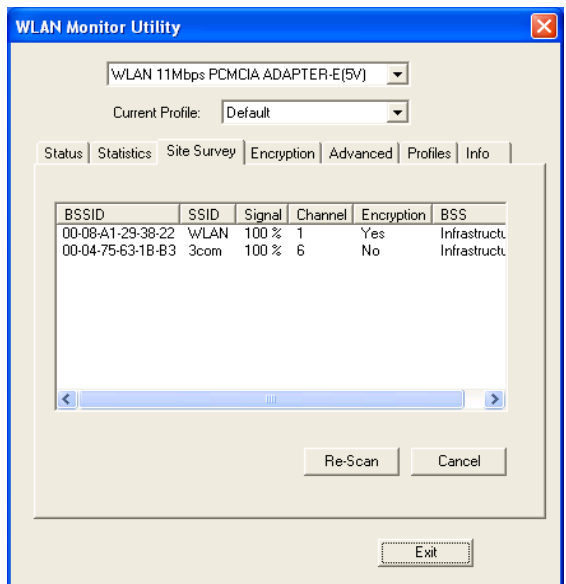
WLAN Monitor Utility

WLAN 11Mbps PCMCIA ADAPTER-E(5V)

Current Profile: Default

Status | Statistics | Site Survey | Encryption | Advanced | Profiles | Info

| BSSID | SSID | Signal | Channel | Encryption | BSS |
|---|---|---|---|---|---|
| 00-08-A1-29-38-22 | WLAN | 100 % | 1 | Yes | Infrastructu |
| 00-04-75-63-1B-B3 | 3com | 100 % | 6 | No | Infrastructu |

Re-Scan

Cancel

Exit